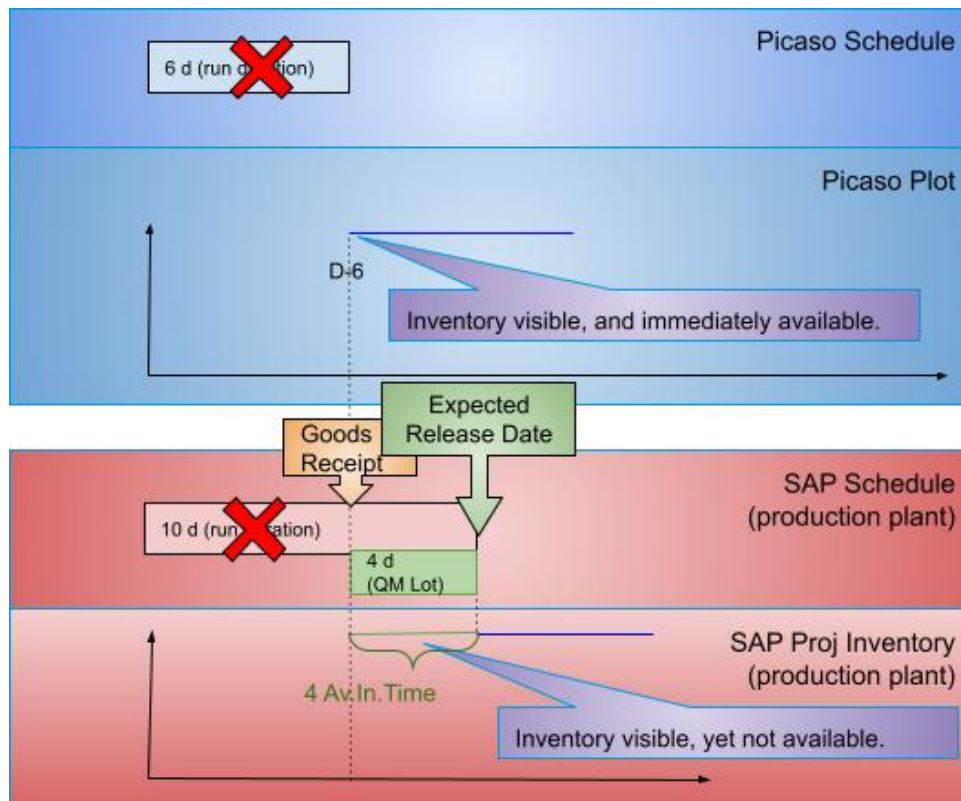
Picaso Schedule

6 d (run d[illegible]tion)

Picaso Plot

D-6

Inventory visible, and immediately available.

Goods Receipt

Expected Release Date

SAP Schedule (production plant)

10 d (run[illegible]ation)

4 d (QM Lot)

SAP Proj Inventory (production plant)

4 Av.In.Time

Inventory visible, yet not available.